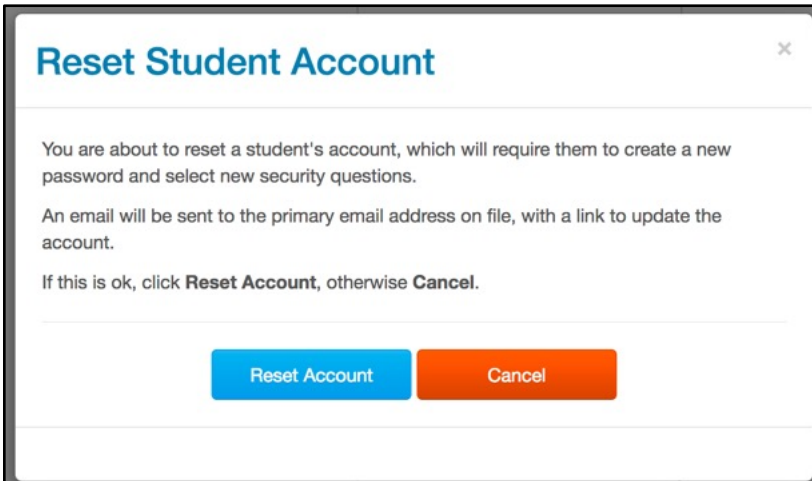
Reset Student Account

×

You are about to reset a student's account, which will require them to create a new password and select new security questions.

An email will be sent to the primary email address on file, with a link to update the account.

If this is ok, click **Reset Account**, otherwise **Cancel**.

Reset Account

Cancel